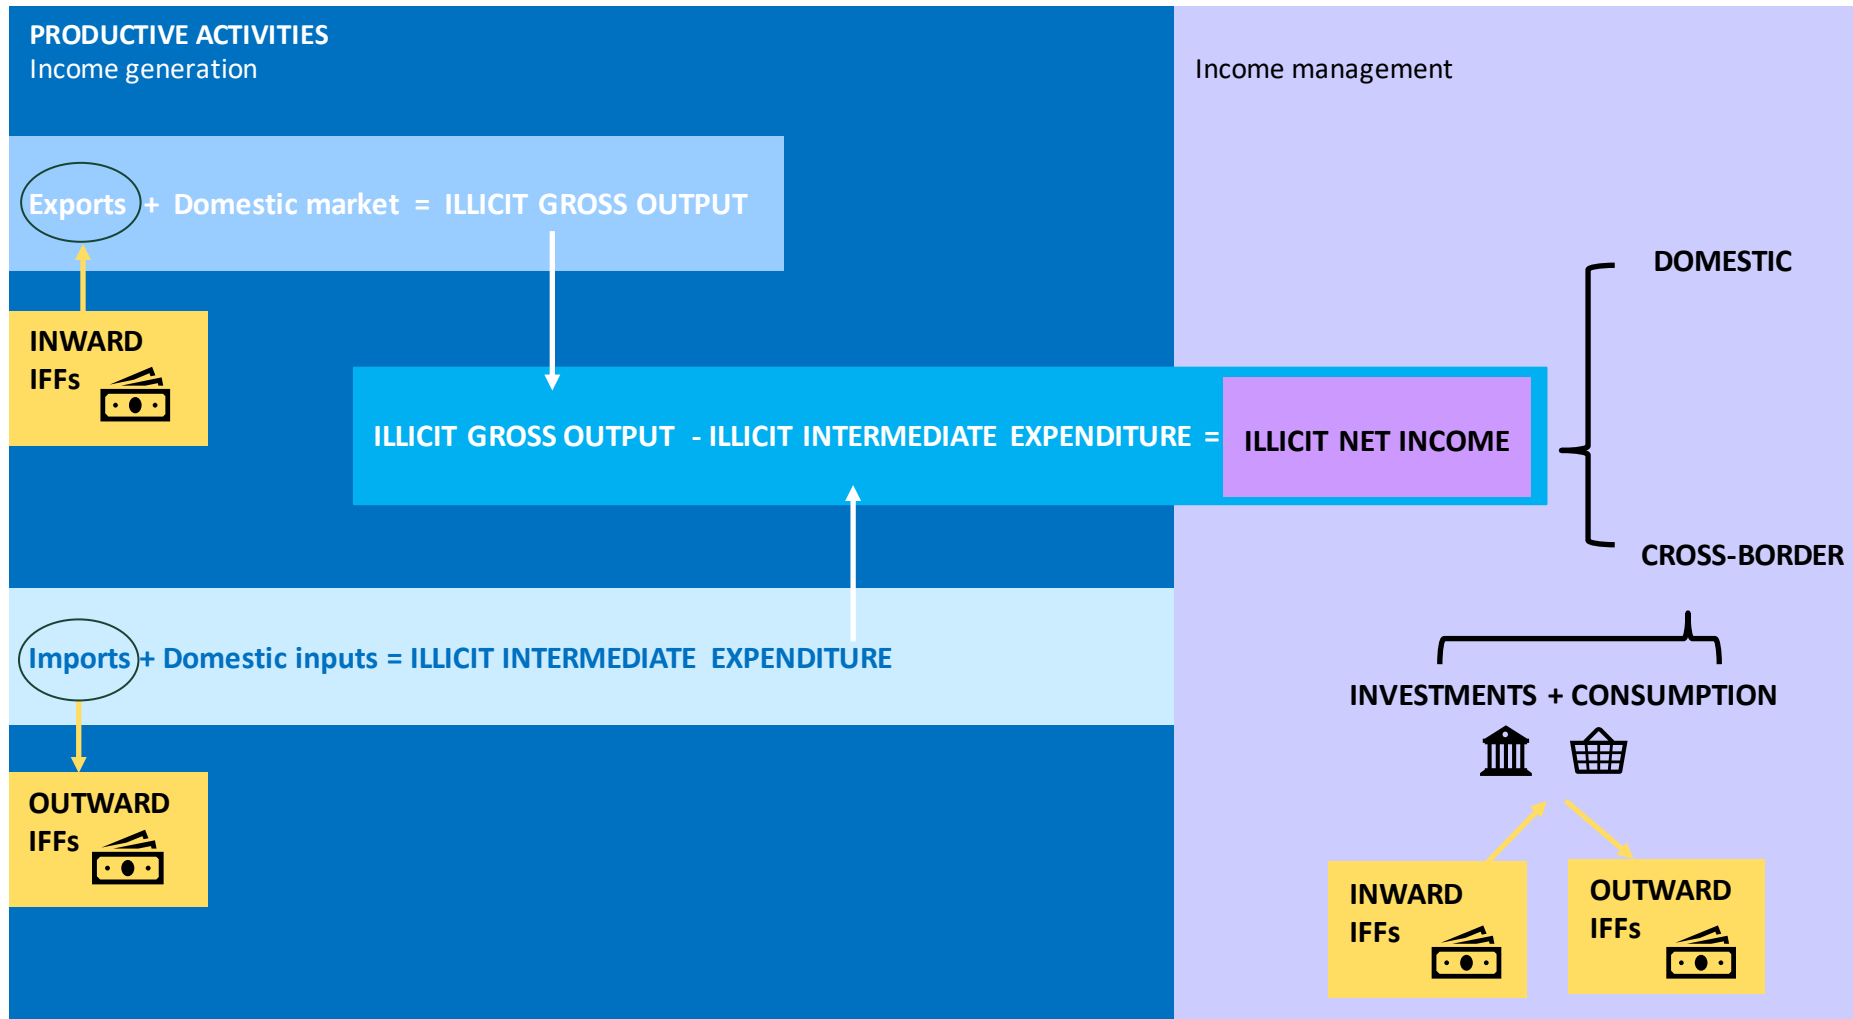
PRODUCTIVE ACTIVITIES
Income generation

Income management

Exports + Domestic market = ILLICIT GROSS OUTPUT

INWARD IFFs

ILLICIT GROSS OUTPUT - ILLICIT INTERMEDIATE EXPENDITURE = ILLICIT NET INCOME

DOMESTIC

CROSS-BORDER

Imports + Domestic inputs = ILLICIT INTERMEDIATE EXPENDITURE

OUTWARD IFFs

INVESTMENTS + CONSUMPTION

INWARD IFFs

OUTWARD IFFs